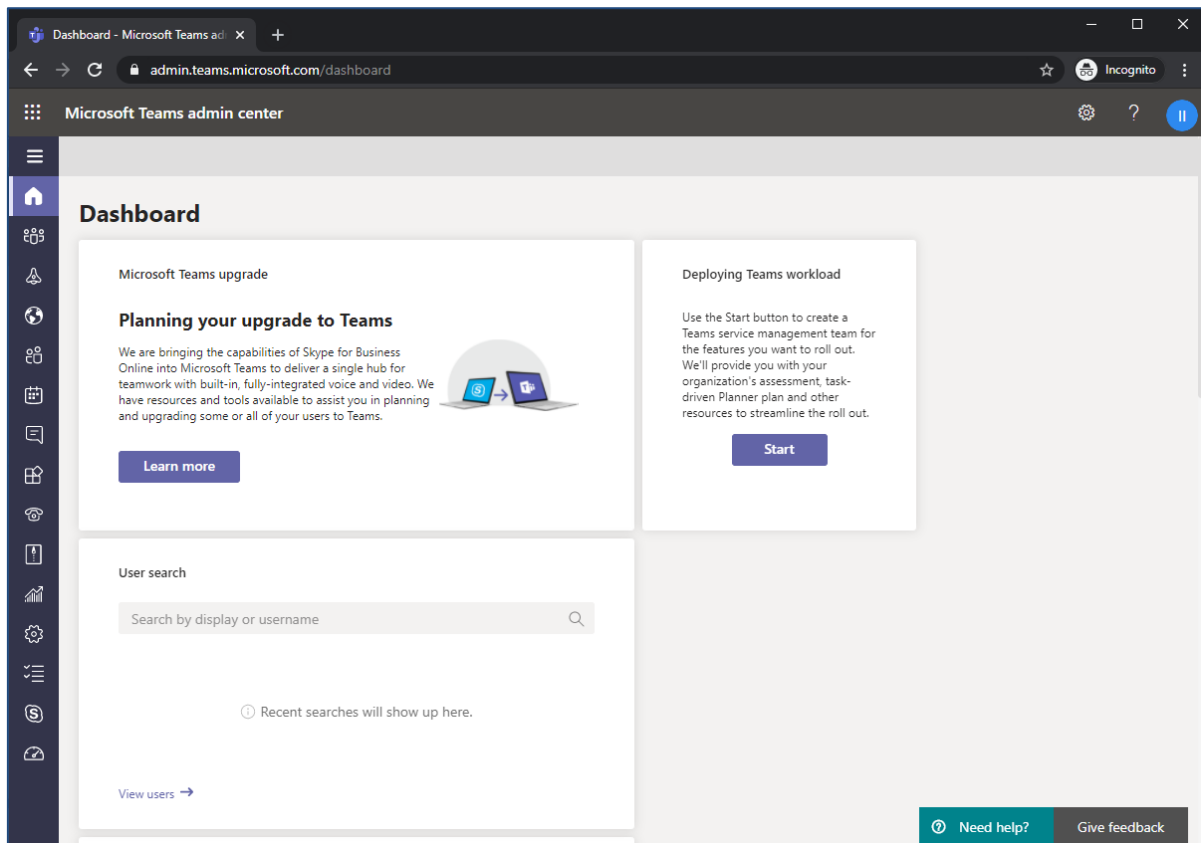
Dashboard - Microsoft Teams ad

admin.teams.microsoft.com/dashboard

Incognito

Microsoft Teams admin center

II

Dashboard

Microsoft Teams upgrade

Planning your upgrade to Teams

We are bringing the capabilities of Skype for Business Online into Microsoft Teams to deliver a single hub for teamwork with built-in, fully-integrated voice and video. We have resources and tools available to assist you in planning and upgrading some or all of your users to Teams.

Learn more

Deploying Teams workload

Use the Start button to create a Teams service management team for the features you want to roll out. We'll provide you with your organization's assessment, task-driven Planner plan and other resources to streamline the roll out.

Start

User search

Search by display or username

Recent searches will show up here.

View users

Need help?

Give feedback